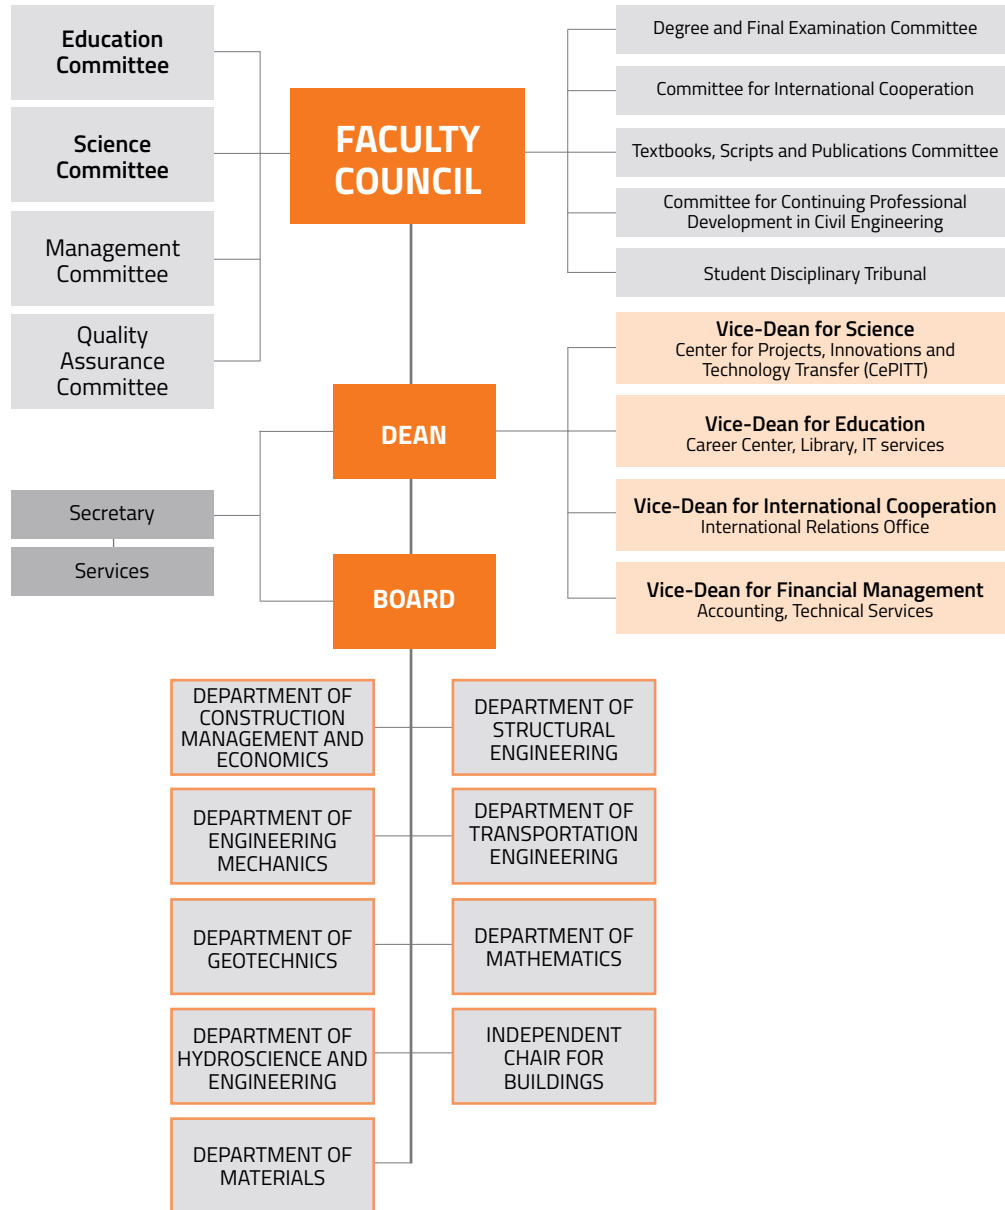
Education Committee

Science Committee

Management Committee

Quality Assurance Committee

FACULTY COUNCIL

Degree and Final Examination Committee

Committee for International Cooperation

Textbooks, Scripts and Publications Committee

Committee for Continuing Professional Development in Civil Engineering

Student Disciplinary Tribunal

Vice-Dean for Science
Center for Projects, Innovations and Technology Transfer (CePITT)

DEAN

Vice-Dean for Education
Career Center, Library, IT services

Secretary

Services

Vice-Dean for International Cooperation
International Relations Office

BOARD

Vice-Dean for Financial Management
Accounting, Technical Services

DEPARTMENT OF CONSTRUCTION MANAGEMENT AND ECONOMICS

DEPARTMENT OF STRUCTURAL ENGINEERING

DEPARTMENT OF ENGINEERING MECHANICS

DEPARTMENT OF TRANSPORTATION ENGINEERING

DEPARTMENT OF GEOTECHNICS

DEPARTMENT OF MATHEMATICS

DEPARTMENT OF HYDROSCIENCE AND ENGINEERING

INDEPENDENT CHAIR FOR BUILDINGS

DEPARTMENT OF MATERIALS